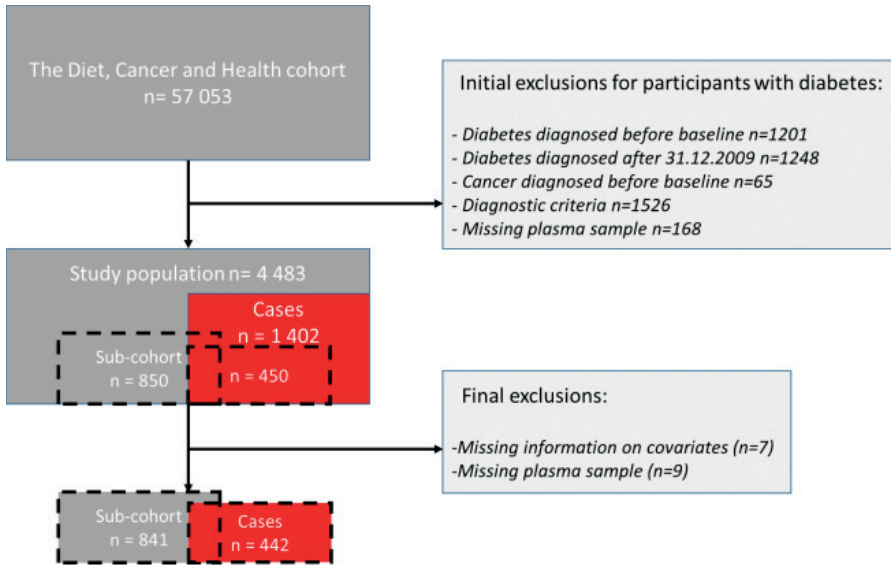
The Diet, Cancer and Health cohort
n= 57 053

Initial exclusions for participants with diabetes:

- Diabetes diagnosed before baseline n=1201
- Diabetes diagnosed after 31.12.2009 n=1248
- Cancer diagnosed before baseline n=65
- Diagnostic criteria n=1526
- Missing plasma sample n=168

Study population n= 4 483

Cases
n = 1 402

Sub-cohort
n = 850

n = 450

Final exclusions:

-Missing information on covariates (n=7)
-Missing plasma sample (n=9)

Sub-cohort
n = 841

Cases
n = 442